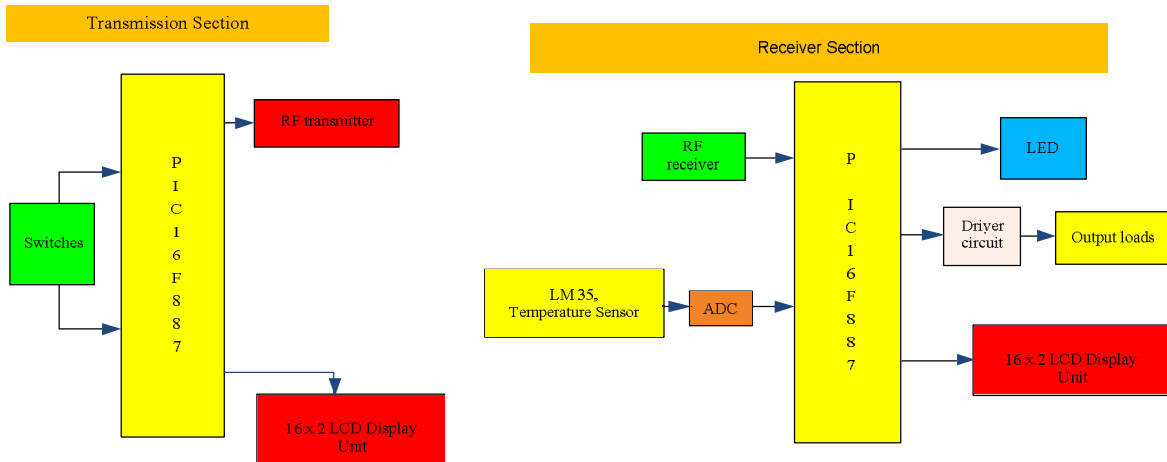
Transmission Section

Switches

P
I
C
1
6
F
8
8
7

RF transmitter

16 x 2 LCD Display Unit

Receiver Section

RF receiver

LM 35, Temperature Sensor

ADC

P
I
C
1
6
F
8
8
7

LED

Driyer circuit

Output loads

16 x 2 LCD Display Unit